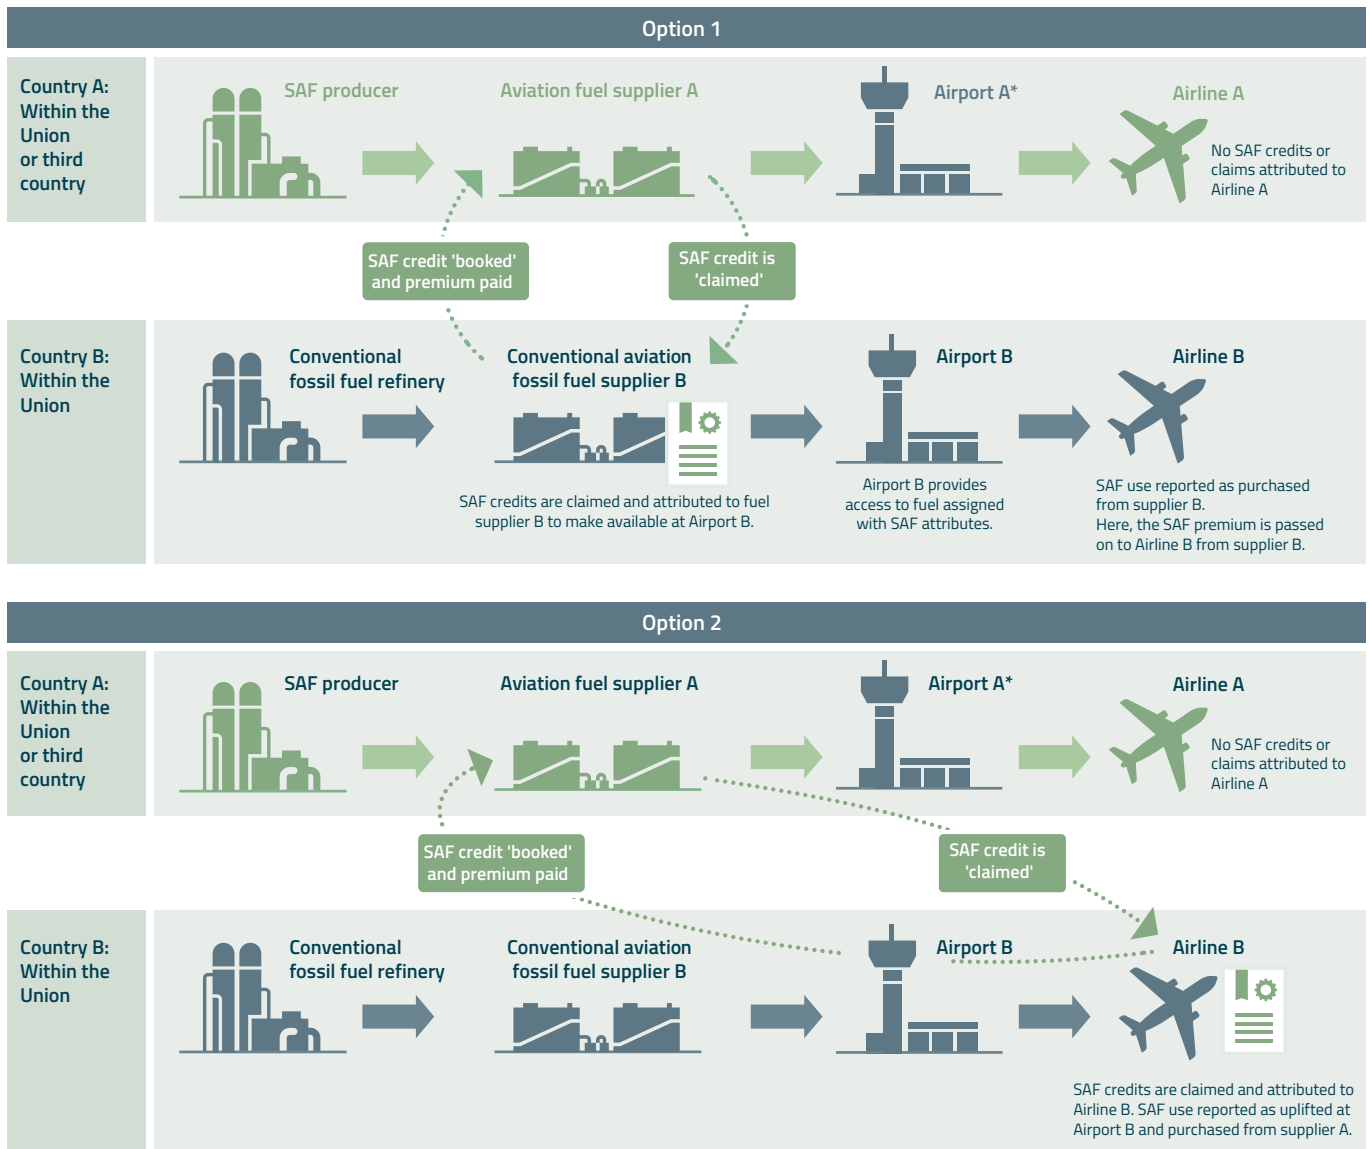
Option 1

Country A: Within the Union or third country

SAF producer

Aviation fuel supplier A

Airport A*

Airline A

No SAF credits or claims attributed to Airline A

SAF credit 'booked' and premium paid

SAF credit is 'claimed'

Country B: Within the Union

Conventional fossil fuel refinery

Conventional aviation fossil fuel supplier B

SAF credits are claimed and attributed to fuel supplier B to make available at Airport B.

Airport B

Airport B provides access to fuel assigned with SAF attributes.

Airline B

SAF use reported as purchased from supplier B. Here, the SAF premium is passed on to Airline B from supplier B.

Option 2

Country A: Within the Union or third country

SAF producer

Aviation fuel supplier A

Airport A*

Airline A

No SAF credits or claims attributed to Airline A

SAF credit 'booked' and premium paid

SAF credit is 'claimed'

Country B: Within the Union

Conventional fossil fuel refinery

Conventional aviation fossil fuel supplier B

Airport B

Airline B

SAF credits are claimed and attributed to Airline B. SAF use reported as uplifted at Airport B and purchased from supplier A.